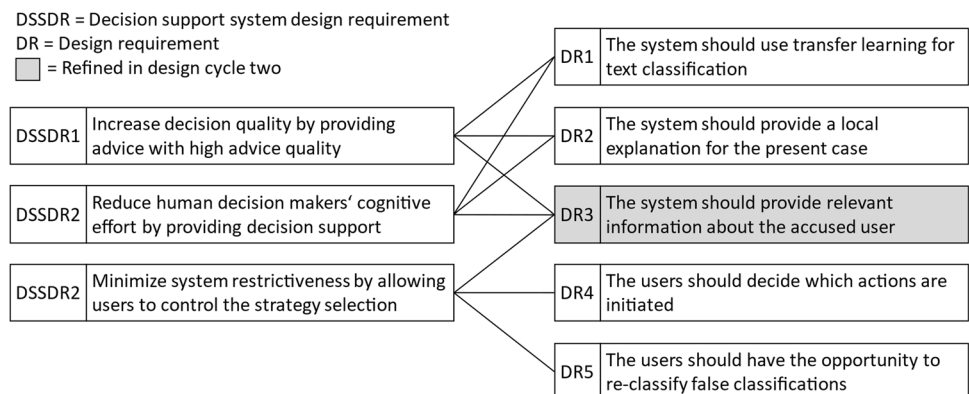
DSSDR = Decision support system design requirement
DR = Design requirement
= Refined in design cycle two

| DSSDR1 | Increase decision quality by providing advice with high advice quality |
|---|---|
| DSSDR2 | Reduce human decision makers' cognitive effort by providing decision support |
| DSSDR2 | Minimize system restrictiveness by allowing users to control the strategy selection |

| DR1 | The system should use transfer learning for text classification |
|---|---|
| DR2 | The system should provide a local explanation for the present case |
| DR3 | The system should provide relevant information about the accused user |
| DR4 | The users should decide which actions are initiated |
| DR5 | The users should have the opportunity to re-classify false classifications |